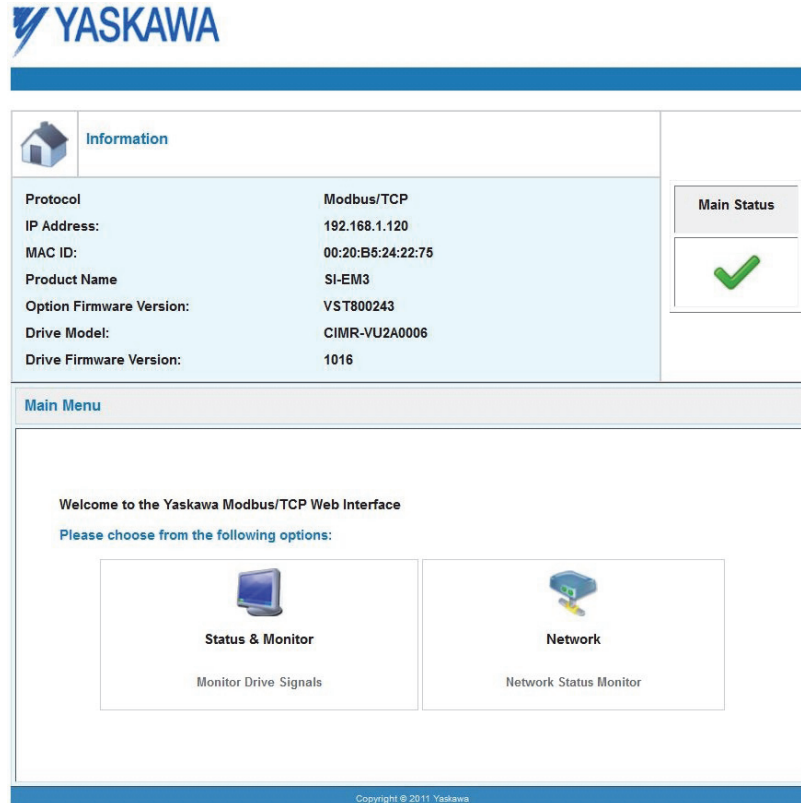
YASKAWA

Information

| Protocol | Modbus/TCP |
|---|---|
| IP Address: | 192.168.1.120 |
| MAC ID: | 00:20:B5:24:22:75 |
| Product Name | SI-EM3 |
| Option Firmware Version: | VST800243 |
| Drive Model: | CIMR-VU2A0006 |
| Drive Firmware Version: | 1016 |

Main Status

Main Menu

Welcome to the Yaskawa Modbus/TCP Web Interface

Please choose from the following options:

Status & Monitor

Monitor Drive Signals

Network

Network Status Monitor

Copyright © 2011 Yaskawa